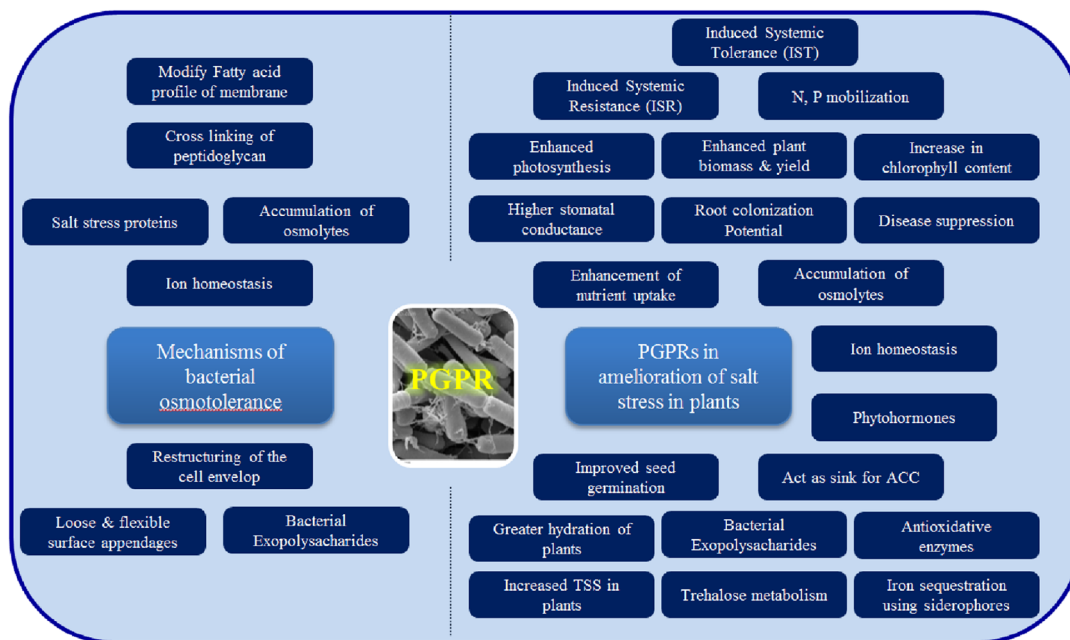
Modify Fatty acid profile of membrane

Cross linking of peptidoglycan

Salt stress proteins

Accumulation of osmolytes

Ion homeostasis

Mechanisms of bacterial osmotolerance

Restructuring of the cell envelop

Loose & flexible surface appendages

Bacterial Exopolysacharides

PGPR

Induced Systemic Tolerance (IST)

Induced Systemic Resistance (ISR)

N, P mobilization

Enhanced photosynthesis

Enhanced plant biomass & yield

Increase in chlorophyll content

Higher stomatal conductance

Root colonization Potential

Disease suppression

Enhancement of nutrient uptake

Accumulation of osmolytes

PGPRs in amelioration of salt stress in plants

Ion homeostasis

Phytohormones

Improved seed germination

Act as sink for ACC

Greater hydration of plants

Bacterial Exopolysacharides

Antioxidative enzymes

Increased TSS in plants

Trehalose metabolism

Iron sequestration using siderophores